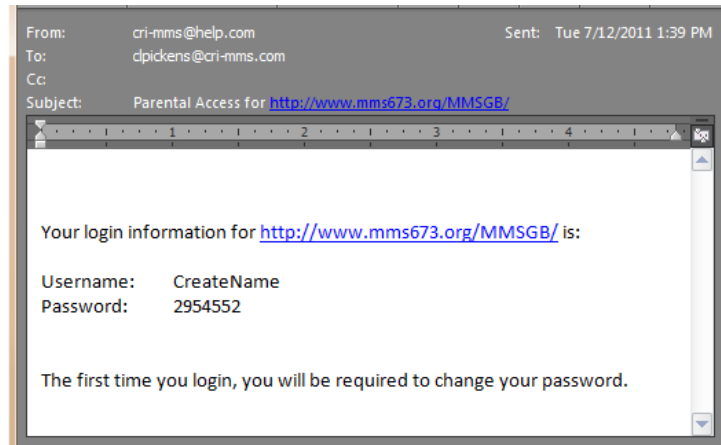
From: cri-mms@help.com
Sent: Tue 7/12/2011 1:39 PM
To: clpickens@cri-mms.com
Cc:
Subject: Parental Access for http://www.mms673.org/MMSGB/

1 2 3 4

Your login information for http://www.mms673.org/MMSGB/ is:

Username: CreateName
Password: 2954552

The first time you login, you will be required to change your password.